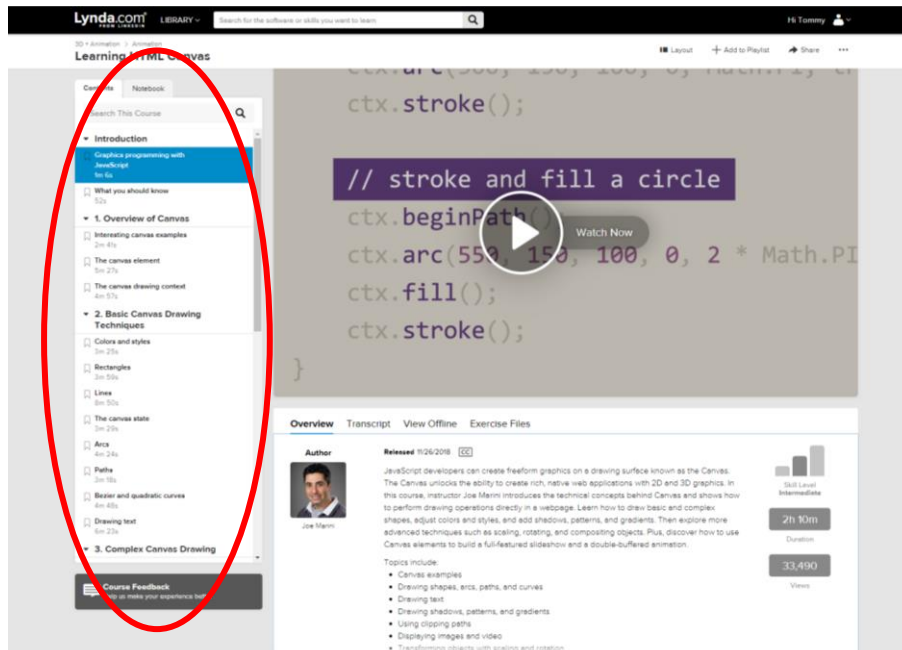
Lynda.com FROM LINKEDIN LIBRARY

Search for the software or skills you want to learn

Hi Tommy

3D + Animation > Animation

Learning HTML Canvas

Layout Add to Playlist Share ...

Contents Notebook

Search This Course

Introduction

Graphics programming with JavaScript
1m 6s

What you should know
52s

1. Overview of Canvas

Interesting canvas examples
2m 41s

The canvas element
5m 27s

The canvas drawing context
4m 57s

2. Basic Canvas Drawing Techniques

Colors and styles
3m 25s

Rectangles
3m 59s

Lines
6m 50s

The canvas state
3m 29s

Arcs
4m 24s

Paths
3m 18s

Bezier and quadratic curves
4m 48s

Drawing text
6m 23s

3. Complex Canvas Drawing

Course Feedback
Help us make your experience better

ctx.arc(300, 150, 100, 0, Math.PI, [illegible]
ctx.stroke();

// stroke and fill a circle
ctx.beginPath()
ctx.arc(550, 150, 100, 0, 2 * Math.PI
ctx.fill();
ctx.stroke();
}

Watch Now

Overview Transcript View Offline Exercise Files

Author

Joe Marini

Released 11/26/2018 CC

JavaScript developers can create freeform graphics on a drawing surface known as the Canvas. The Canvas unlocks the ability to create rich, native web applications with 2D and 3D graphics. In this course, instructor Joe Marini introduces the technical concepts behind Canvas and shows how to perform drawing operations directly in a webpage. Learn how to draw basic and complex shapes, adjust colors and styles, and add shadows, patterns, and gradients. Then explore more advanced techniques such as scaling, rotating, and compositing objects. Plus, discover how to use Canvas elements to build a full-featured slideshow and a double-buffered animation.

Topics include:
- Canvas examples
- Drawing shapes, arcs, paths, and curves
- Drawing text
- Drawing shadows, patterns, and gradients
- Using clipping paths
- Displaying images and video
- Transforming objects with scaling and rotation

Skill Level Intermediate

2h 10m
Duration

33,490
Views